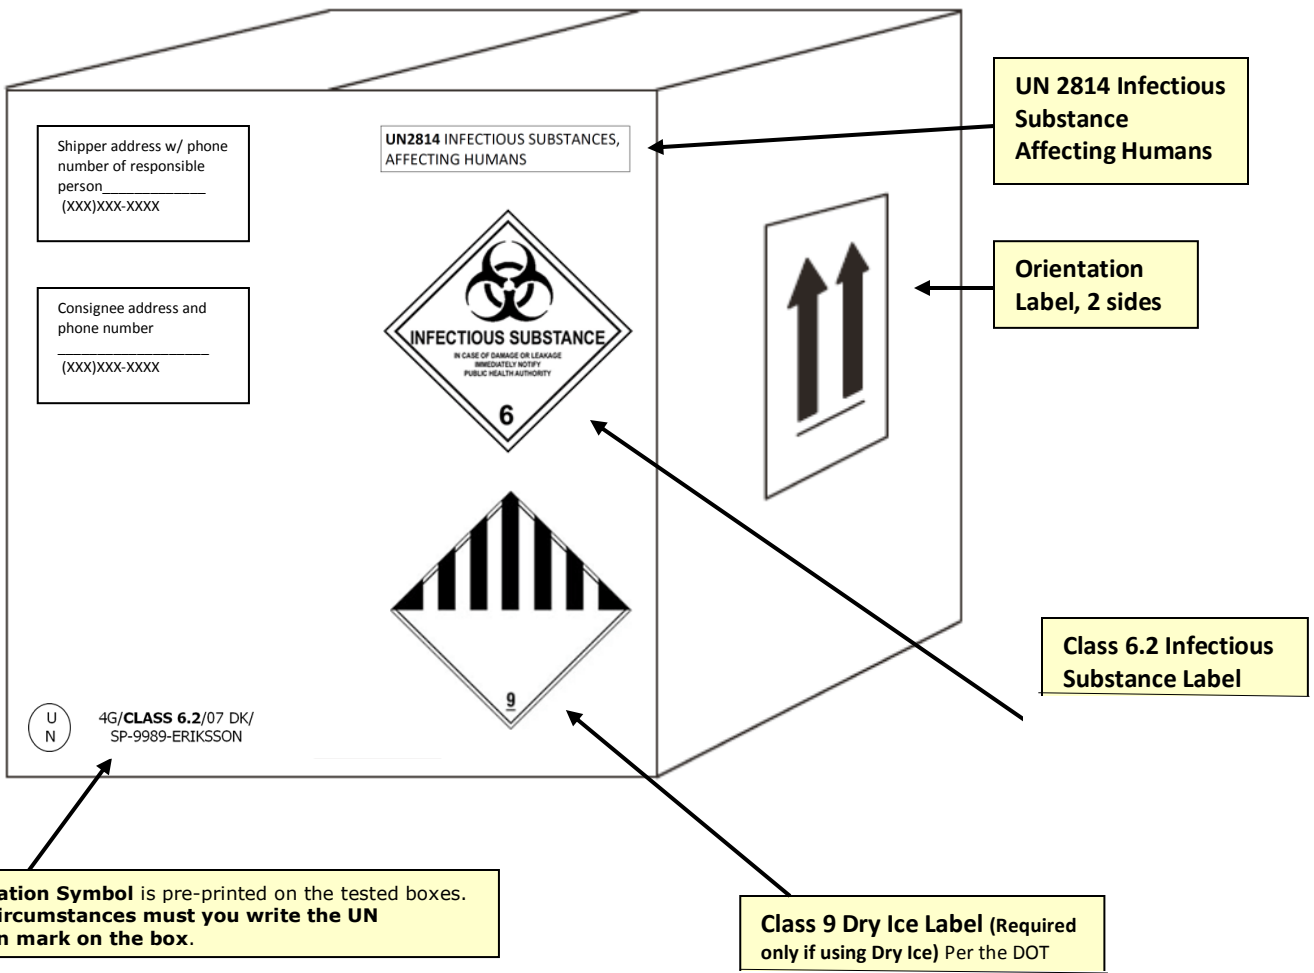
Shipper address w/ phone number of responsible person_____________ (XXX)XXX-XXXX

Consignee address and phone number _______________ (XXX)XXX-XXXX

**UN2814** INFECTIOUS SUBSTANCES, AFFECTING HUMANS

**UN 2814 Infectious Substance Affecting Humans**

INFECTIOUS SUBSTANCE

IN CASE OF DAMAGE OR LEAKAGE IMMEDIATELY NOTIFY PUBLIC HEALTH AUTHORITY

6

**Orientation Label, 2 sides**

9

**Class 6.2 Infectious Substance Label**

U N

4G/**CLASS 6.2**/07 DK/ SP-9989-ERIKSSON

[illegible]**ation Symbol** is pre-printed on the tested boxes. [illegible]**ircumstances must you write the UN** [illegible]**n mark on the box**.

**Class 9 Dry Ice Label (Required only if using Dry Ice)** Per the DOT